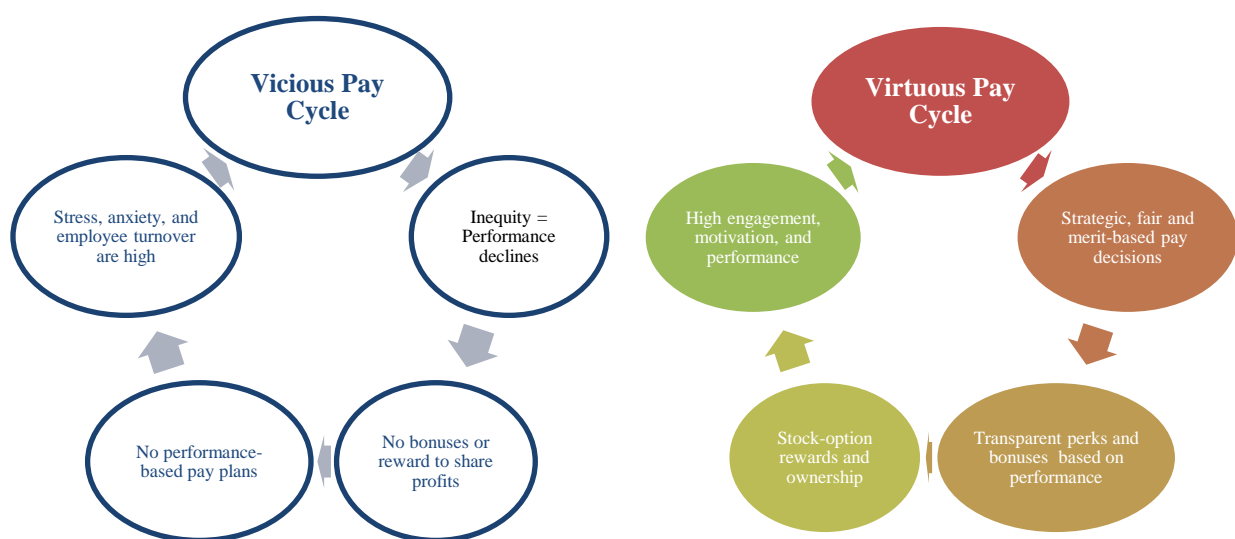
Vicious Pay Cycle

Inequity = Performance declines

No bonuses or reward to share profits

No performance-based pay plans

Stress, anxiety, and employee turnover are high

Virtuous Pay Cycle

Strategic, fair and merit-based pay decisions

Transparent perks and bonuses based on performance

Stock-option rewards and ownership

High engagement, motivation, and performance